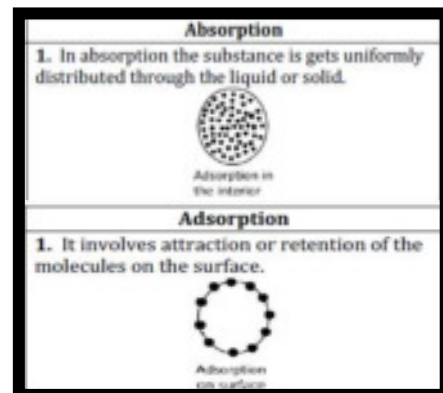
Absorption

1. In absorption the substance is gets uniformly distributed through the liquid or solid.

Adsorption in the interior

Adsorption

1. It involves attraction or retention of the molecules on the surface.

Adsorption on surface